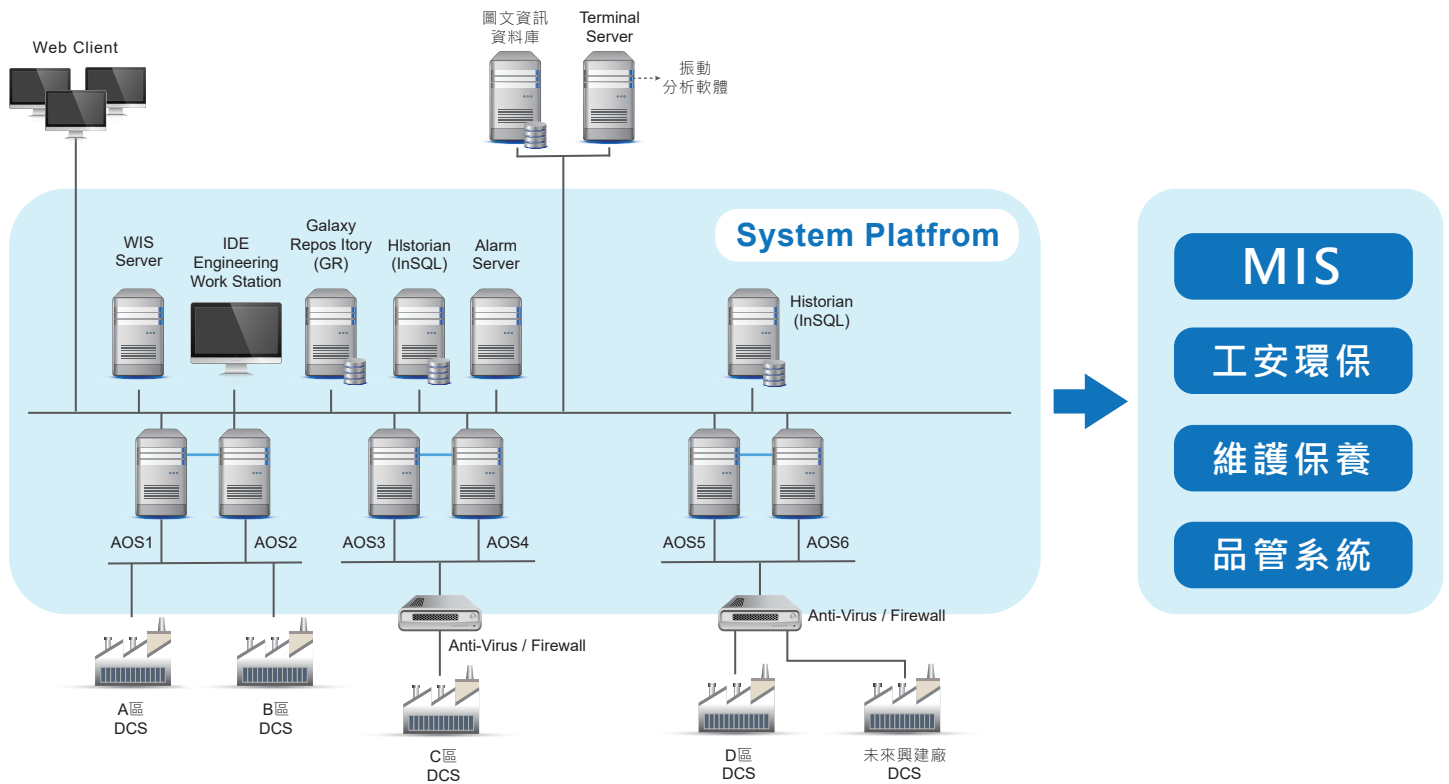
Web Client

圖文資訊資料庫

Terminal Server

振動分析軟體

System Platfrom

WIS Server

IDE Engineering Work Station

Galaxy Repos Itory (GR)

HIstorian (InSQL)

Alarm Server

Historian (InSQL)

AOS1

AOS2

AOS3

AOS4

AOS5

AOS6

Anti-Virus / Firewall

Anti-Virus / Firewall

A區 DCS

B區 DCS

C區 DCS

D區 DCS

未來興建廠 DCS

MIS

工安環保

維護保養

品管系統